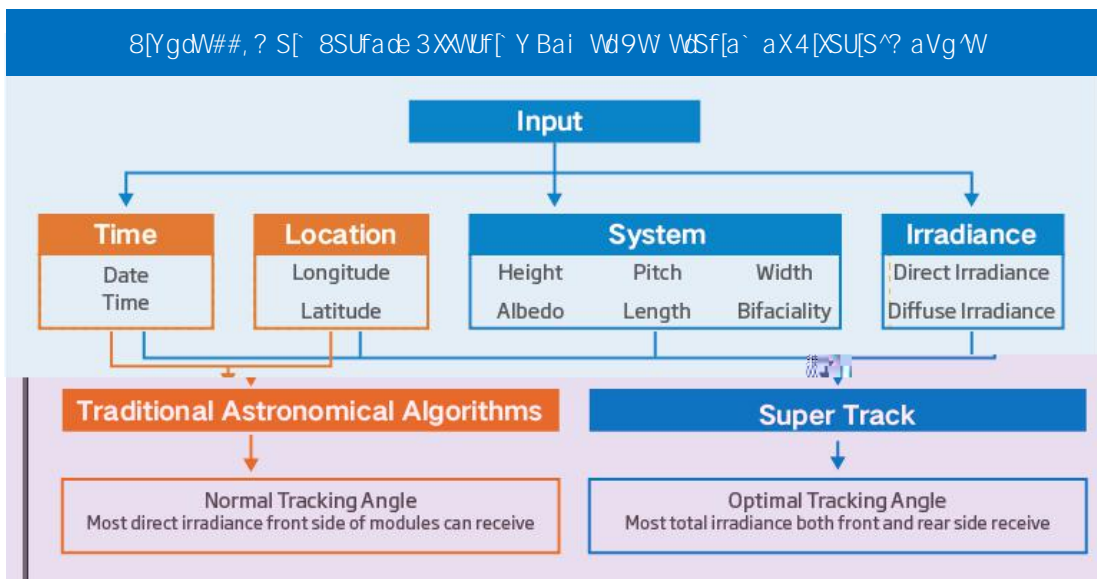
8[YgdW##,? S[` 8SUfade 3XXWUf[` Y Bai Wd9W WdSf[a` aX4[XSU[S^? aVg^W

Input

Time
Date
Time

Location
Longitude
Latitude

System
Height
Pitch
Width
Albedo
Length
Bifaciality

Irradiance
Direct Irradiance
Diffuse Irradiance

Traditional Astronomical Algorithms

Super Track

Normal Tracking Angle
Most direct irradiance front side of modules can receive

Optimal Tracking Angle
Most total irradiance both front and rear side receive